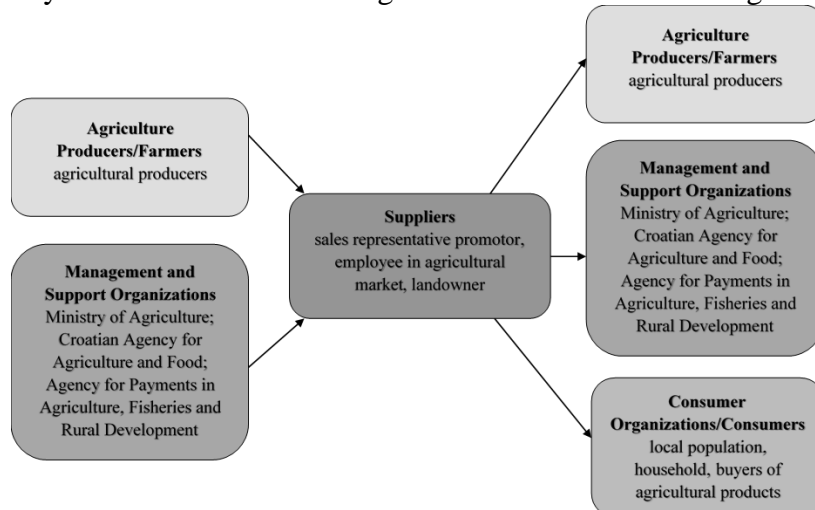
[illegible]

Agriculture Producers/Farmers
agricultural producers

Management and Support Organizations
Ministry of Agriculture; Croatian Agency for Agriculture and Food; Agency for Payments in Agriculture, Fisheries and Rural Development

Suppliers
sales representative promotor, employee in agricultural market, landowner

Agriculture Producers/Farmers
agricultural producers

Management and Support Organizations
Ministry of Agriculture; Croatian Agency for Agriculture and Food; Agency for Payments in Agriculture, Fisheries and Rural Development

Consumer Organizations/Consumers
local population, household, buyers of agricultural products